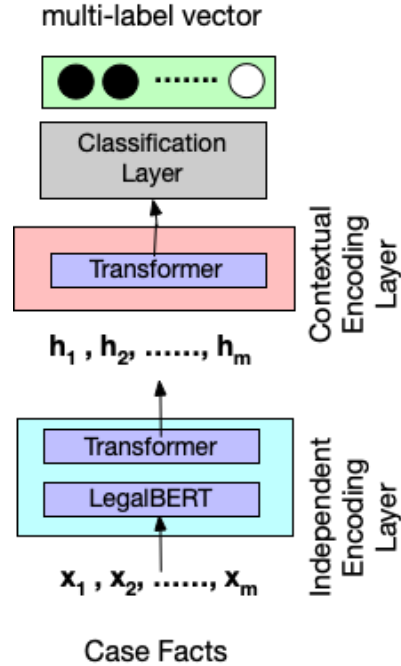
multi-label vector

.......

Classification Layer

Transformer

Contextual Encoding Layer

$h_1$ , $h_2$, ......, $h_m$

Transformer

LegalBERT

Independent Encoding Layer

$x_1$ , $x_2$, ......, $x_m$

Case Facts